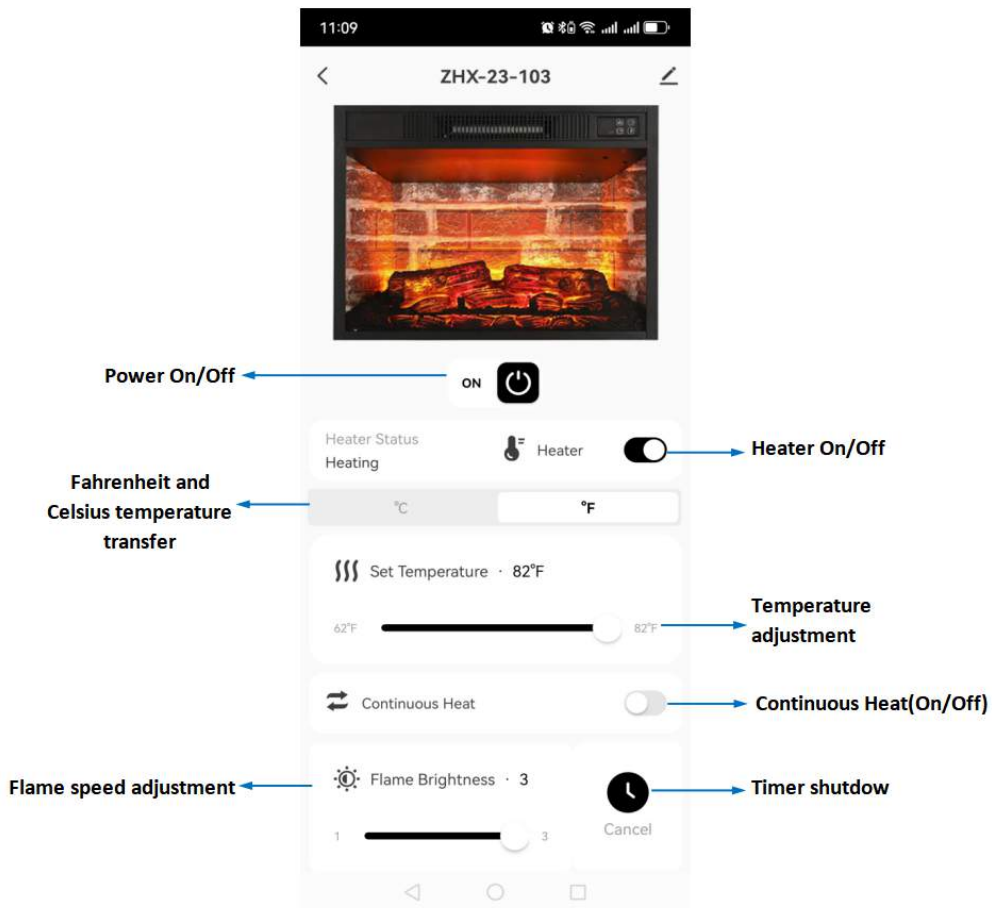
11:09

ZHX-23-103

Power On/Off

ON

Heater Status
Heating

Heater

Heater On/Off

Fahrenheit and Celsius temperature transfer

°C

°F

Set Temperature · 82°F

62°F

82°F

Temperature adjustment

Continuous Heat

Continuous Heat(On/Off)

Flame speed adjustment

Flame Brightness · 3

1

3

Cancel

Timer shutdow